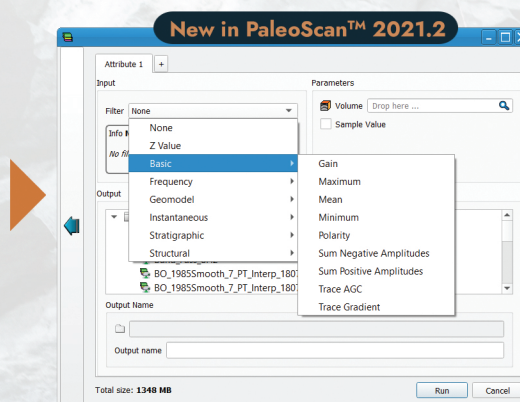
New in PaleoScan™ 2021.2

Attribute 1 +

Input

Filter None

Info M

No fil

None
Z Value
Basic
Frequency
Geomodel
Instantaneous
Stratigraphic
Structural

Gain
Maximum
Mean
Minimum
Polarity
Sum Negative Amplitudes
Sum Positive Amplitudes
Trace AGC
Trace Gradient

Parameters

Volume Drop here ...

Sample Value

Output

BO_1985Smooth_7_PT_Interp_1807
BO_1985Smooth_7_PT_Interp_1807

Output Name

Output name

Total size: 1348 MB

Run Cancel